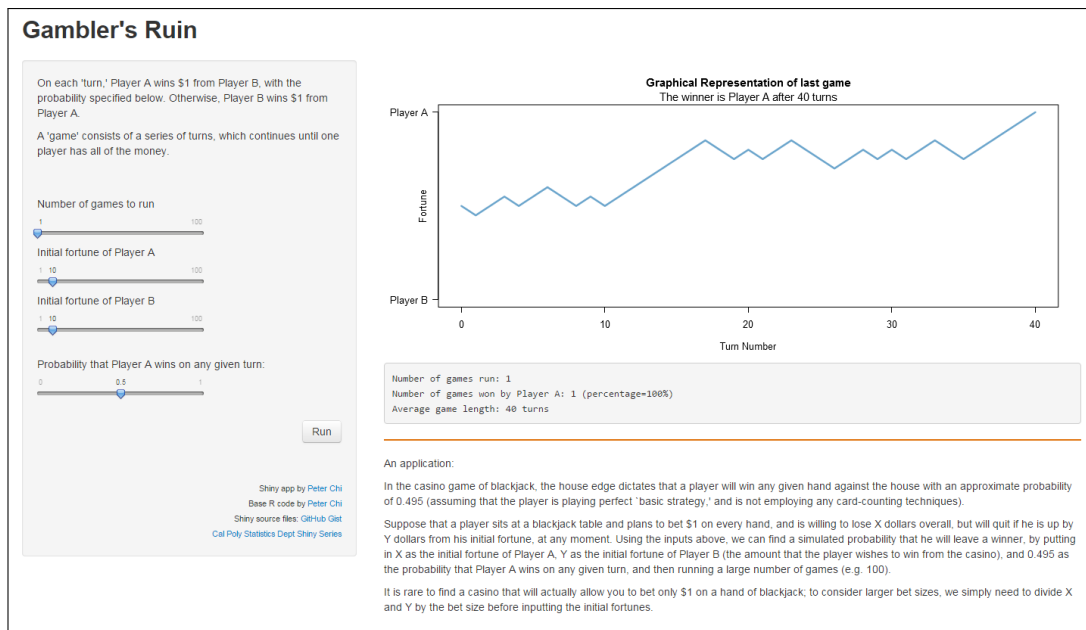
Gambler's Ruin

On each 'turn,' Player A wins $1 from Player B, with the probability specified below. Otherwise, Player B wins $1 from Player A.

A 'game' consists of a series of turns, which continues until one player has all of the money.

Number of games to run

1 100

Initial fortune of Player A

1 10 100

Initial fortune of Player B

1 10 100

Probability that Player A wins on any given turn:

0 0.5 1

Run

Shiny app by Peter Chi
Base R code by Peter Chi
Shiny source files: GitHub Gist
Cal Poly Statistics Dept Shiny Series

Graphical Representation of last game
The winner is Player A after 40 turns

Player A
Fortune
Player B
0 10 20 30 40
Turn Number

Number of games run: 1
Number of games won by Player A: 1 (percentage=100%)
Average game length: 40 turns

An application:

In the casino game of blackjack, the house edge dictates that a player will win any given hand against the house with an approximate probability of 0.495 (assuming that the player is playing perfect `basic strategy,' and is not employing any card-counting techniques).

Suppose that a player sits at a blackjack table and plans to bet $1 on every hand, and is willing to lose X dollars overall, but will quit if he is up by Y dollars from his initial fortune, at any moment. Using the inputs above, we can find a simulated probability that he will leave a winner, by putting in X as the initial fortune of Player A, Y as the initial fortune of Player B (the amount that the player wishes to win from the casino), and 0.495 as the probability that Player A wins on any given turn, and then running a large number of games (e.g. 100).

It is rare to find a casino that will actually allow you to bet only $1 on a hand of blackjack; to consider larger bet sizes, we simply need to divide X and Y by the bet size before inputting the initial fortunes.